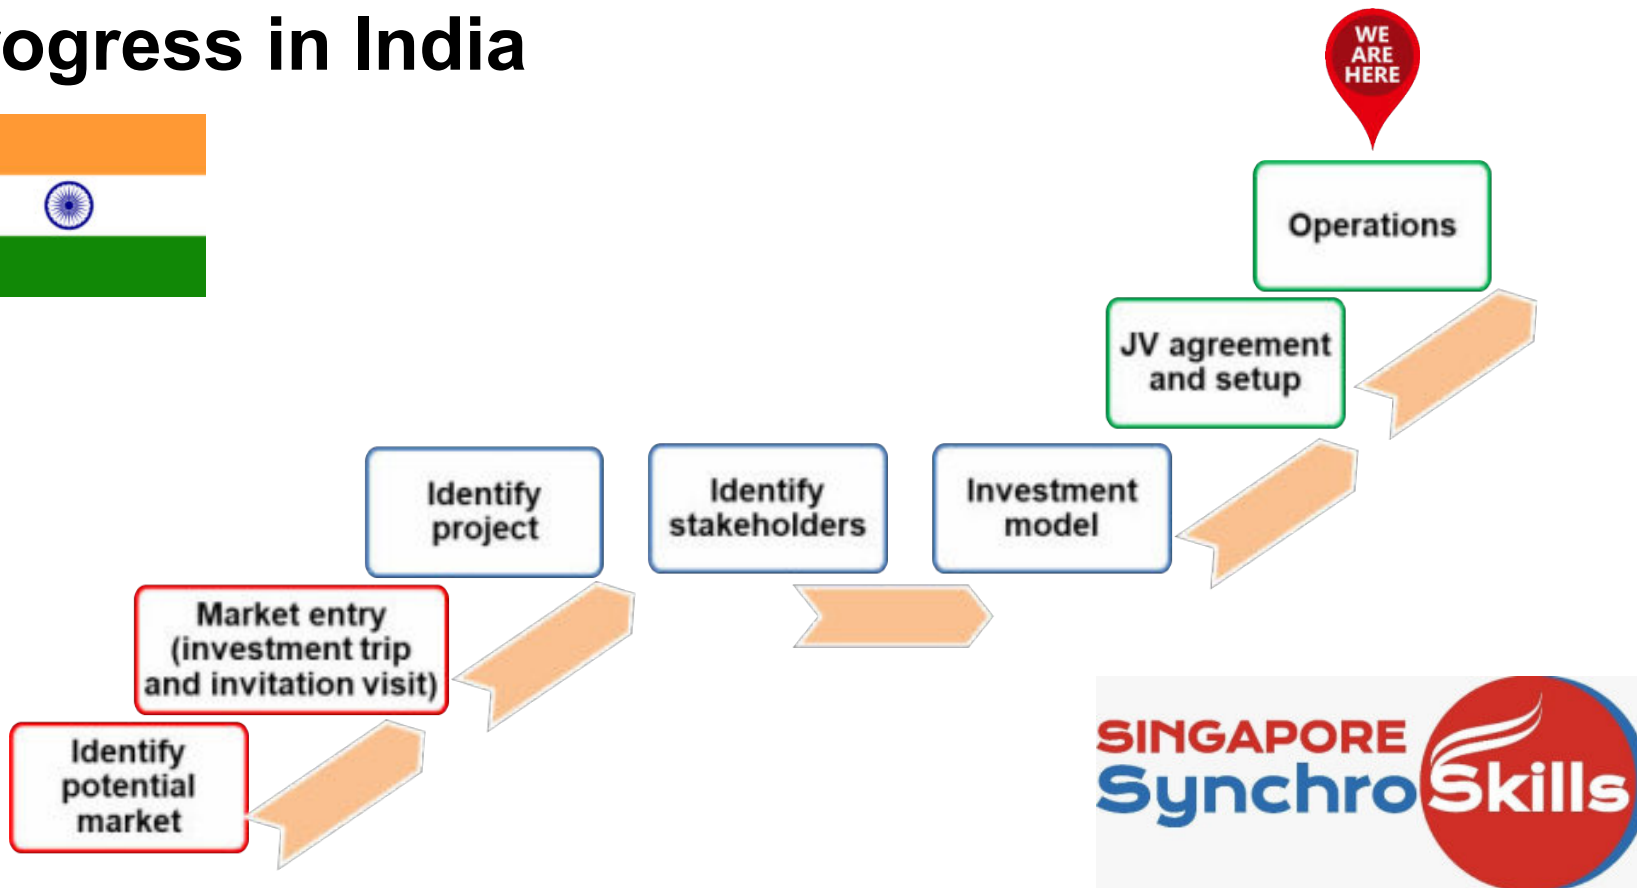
ogress in India

WE ARE HERE

Operations

JV agreement and setup

Identify project

Identify stakeholders

Investment model

Market entry (investment trip and invitation visit)

Identify potential market

SINGAPORE SynchroSkills